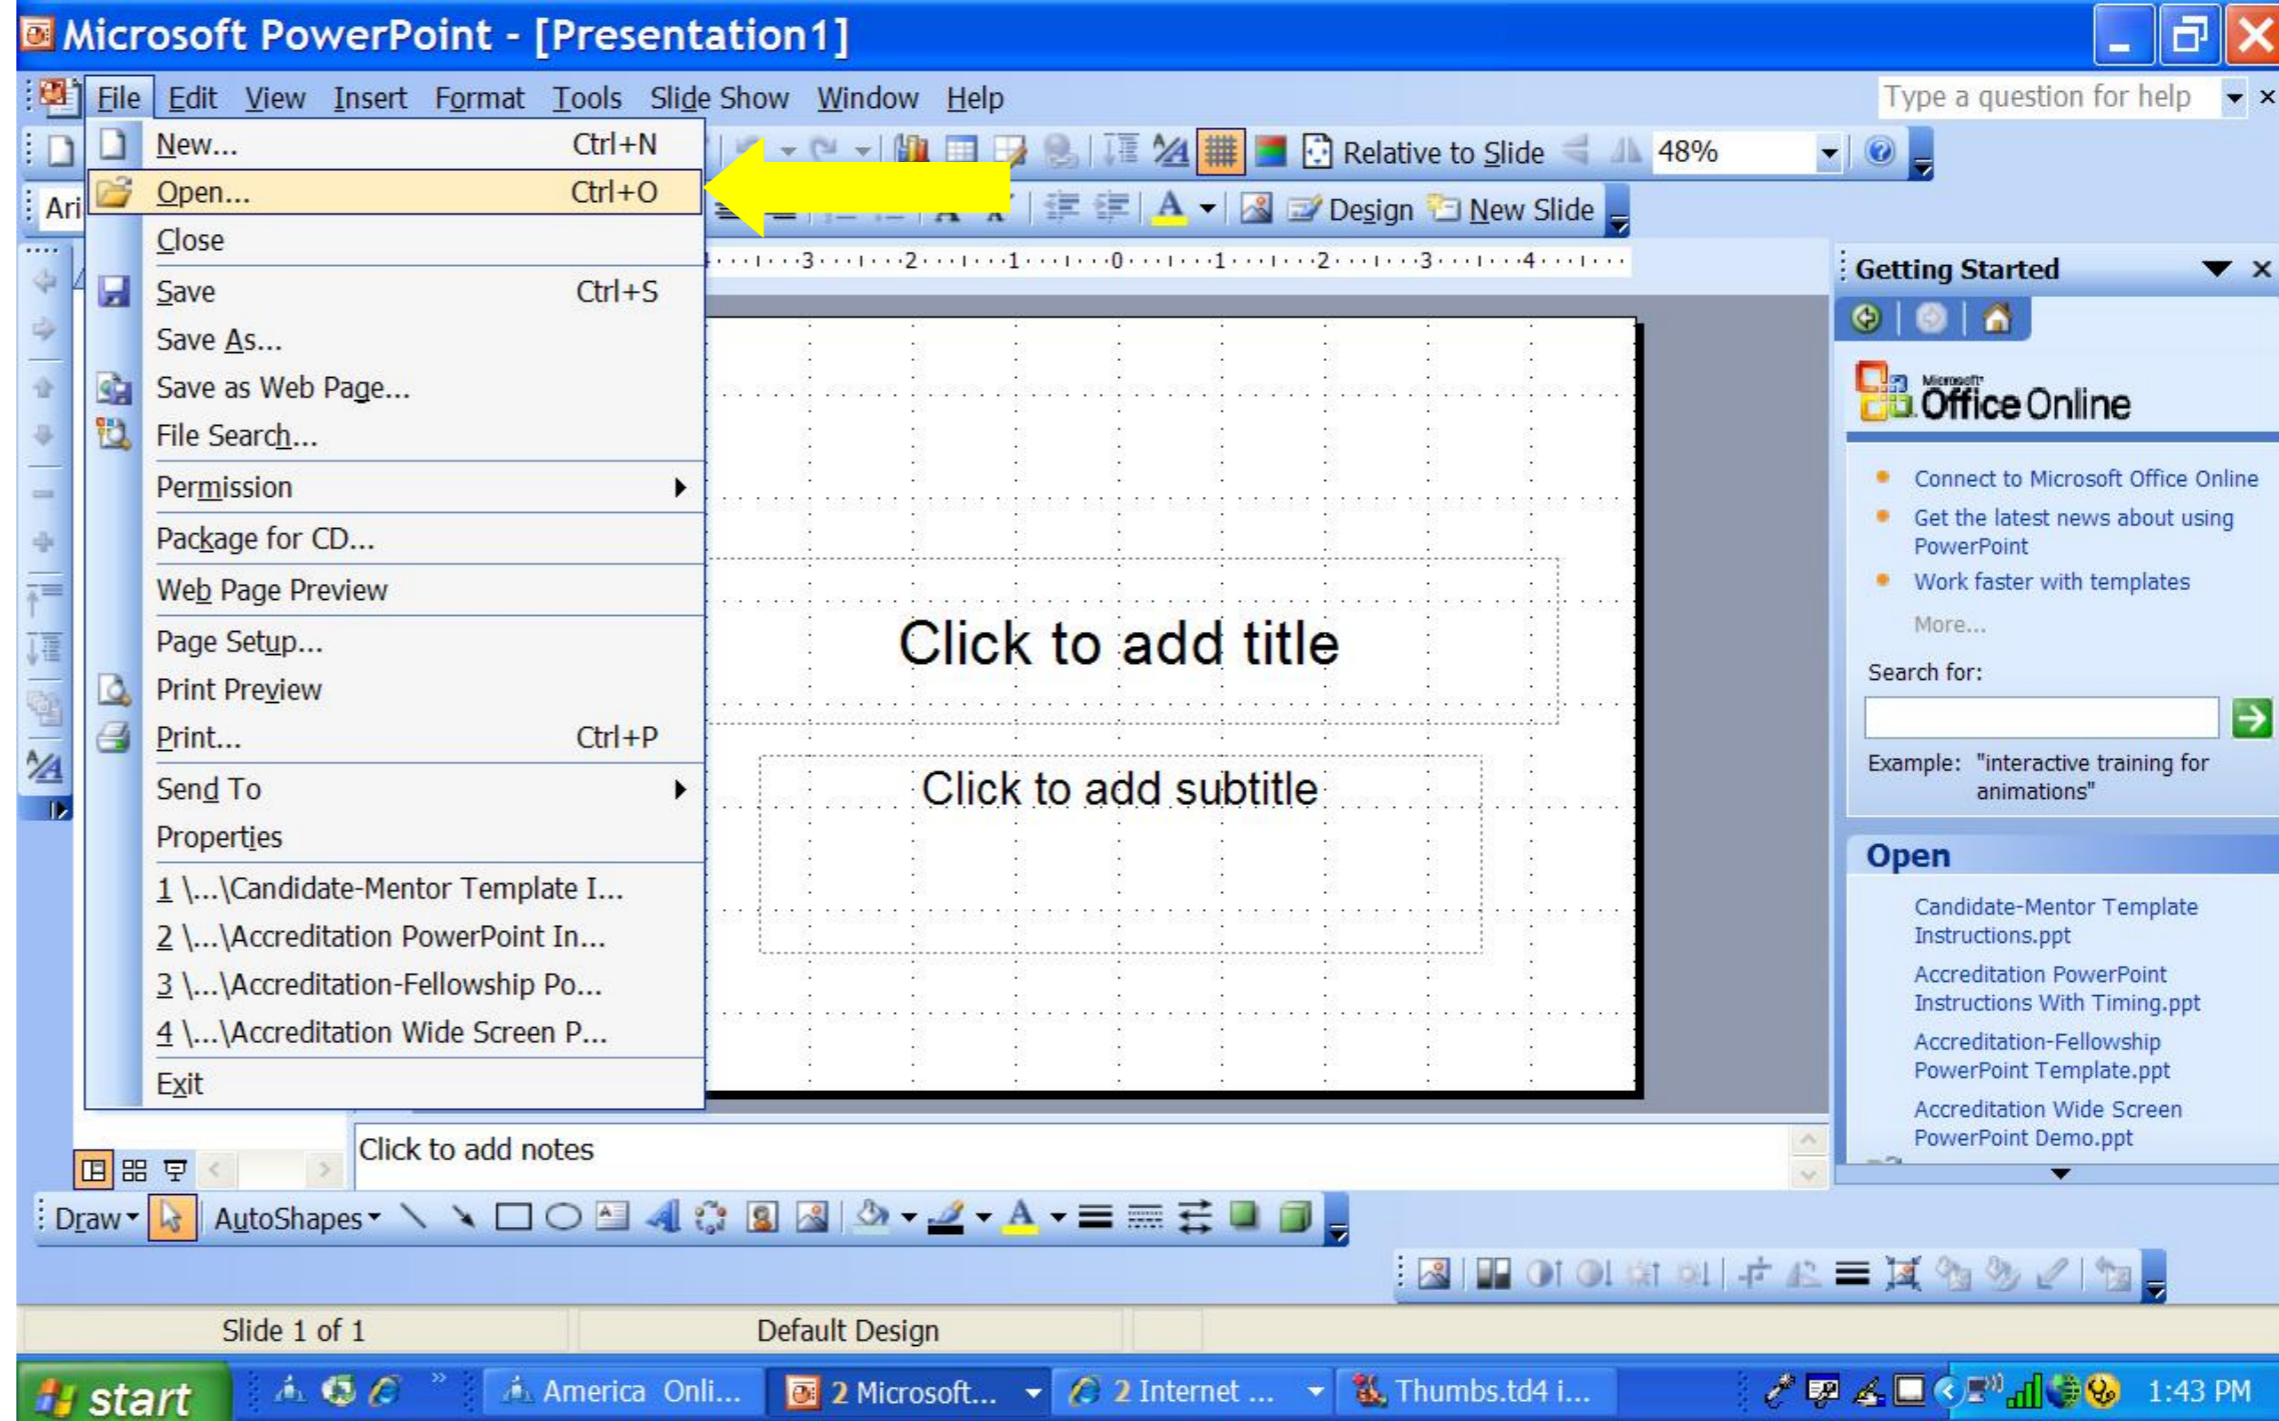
Microsoft PowerPoint - [Presentation1]

File Edit View Insert Format Tools Slide Show Window Help

Type a question for help

New... Ctrl+N
Open... Ctrl+O
Close
Save Ctrl+S
Save As...
Save as Web Page...
File Search...
Permission
Package for CD...
Web Page Preview
Page Setup...
Print Preview
Print... Ctrl+P
Send To
Properties
1 \...\Candidate-Mentor Template I...
2 \...\Accreditation PowerPoint In...
3 \...\Accreditation-Fellowship Po...
4 \...\Accreditation Wide Screen P...
Exit

Ari

Relative to Slide 48%

Design New Slide

Click to add title

Click to add subtitle

Click to add notes

Getting Started

Microsoft Office Online

Connect to Microsoft Office Online
Get the latest news about using PowerPoint
Work faster with templates
More...

Search for:

Example: "interactive training for animations"

Open

Candidate-Mentor Template Instructions.ppt
Accreditation PowerPoint Instructions With Timing.ppt
Accreditation-Fellowship PowerPoint Template.ppt
Accreditation Wide Screen PowerPoint Demo.ppt

Draw AutoShapes

Slide 1 of 1 Default Design

start America Onli... 2 Microsoft... 2 Internet ... Thumbs.td4 i... 1:43 PM